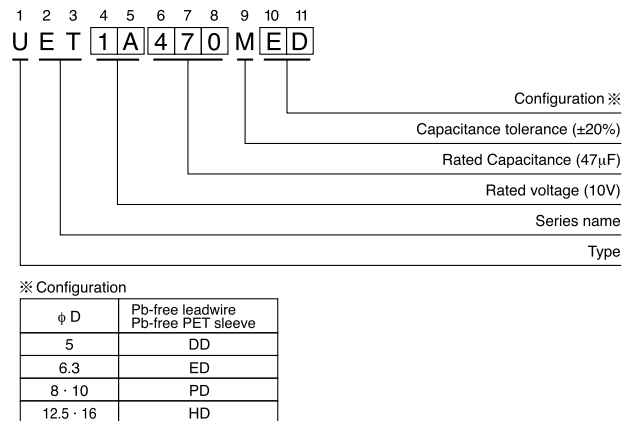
1 2 3 4 5 6 7 8 9 10 11

U E T 1 A 4 7 0 M E D

Configuration ※

Capacitance tolerance (±20%)

Rated Capacitance (47μF)

Rated voltage (10V)

Series name

Type

※ Configuration

| φ D | Pb-free leadwire Pb-free PET sleeve |
|---|---|
| 5 | DD |
| 6.3 | ED |
| 8 · 10 | PD |
| 12.5 · 16 | HD |